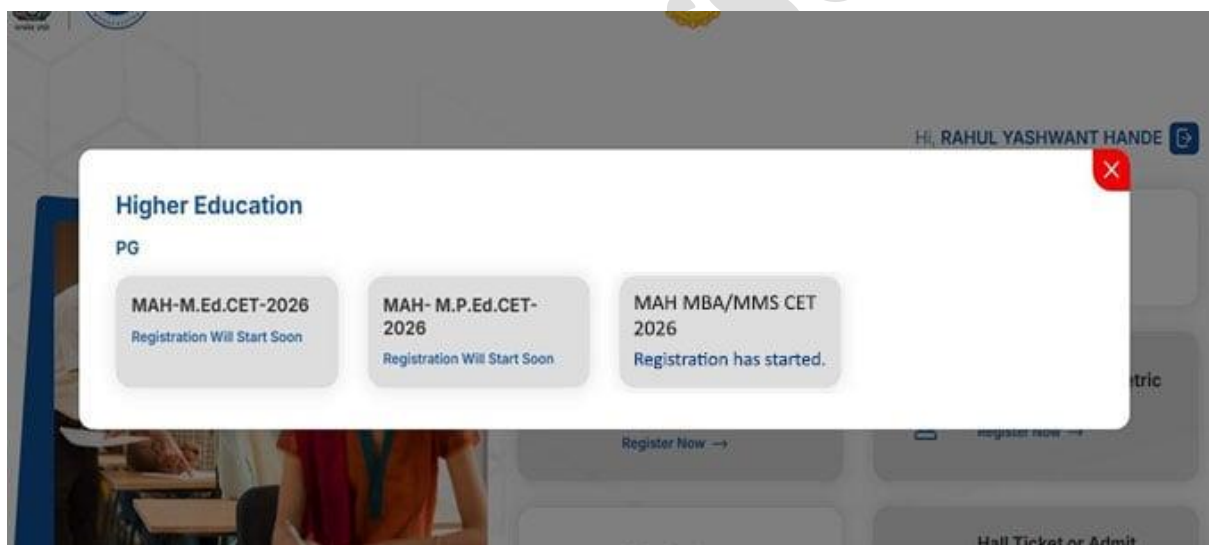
Hi, RAHUL YASHWANT HANDE

Higher Education

PG

MAH-M.Ed.CET-2026
Registration Will Start Soon

MAH- M.P.Ed.CET-2026
Registration Will Start Soon

MAH MBA/MMS CET 2026
Registration has started.

Register Now →

tric

Register Now →

Hall Ticket or Admit